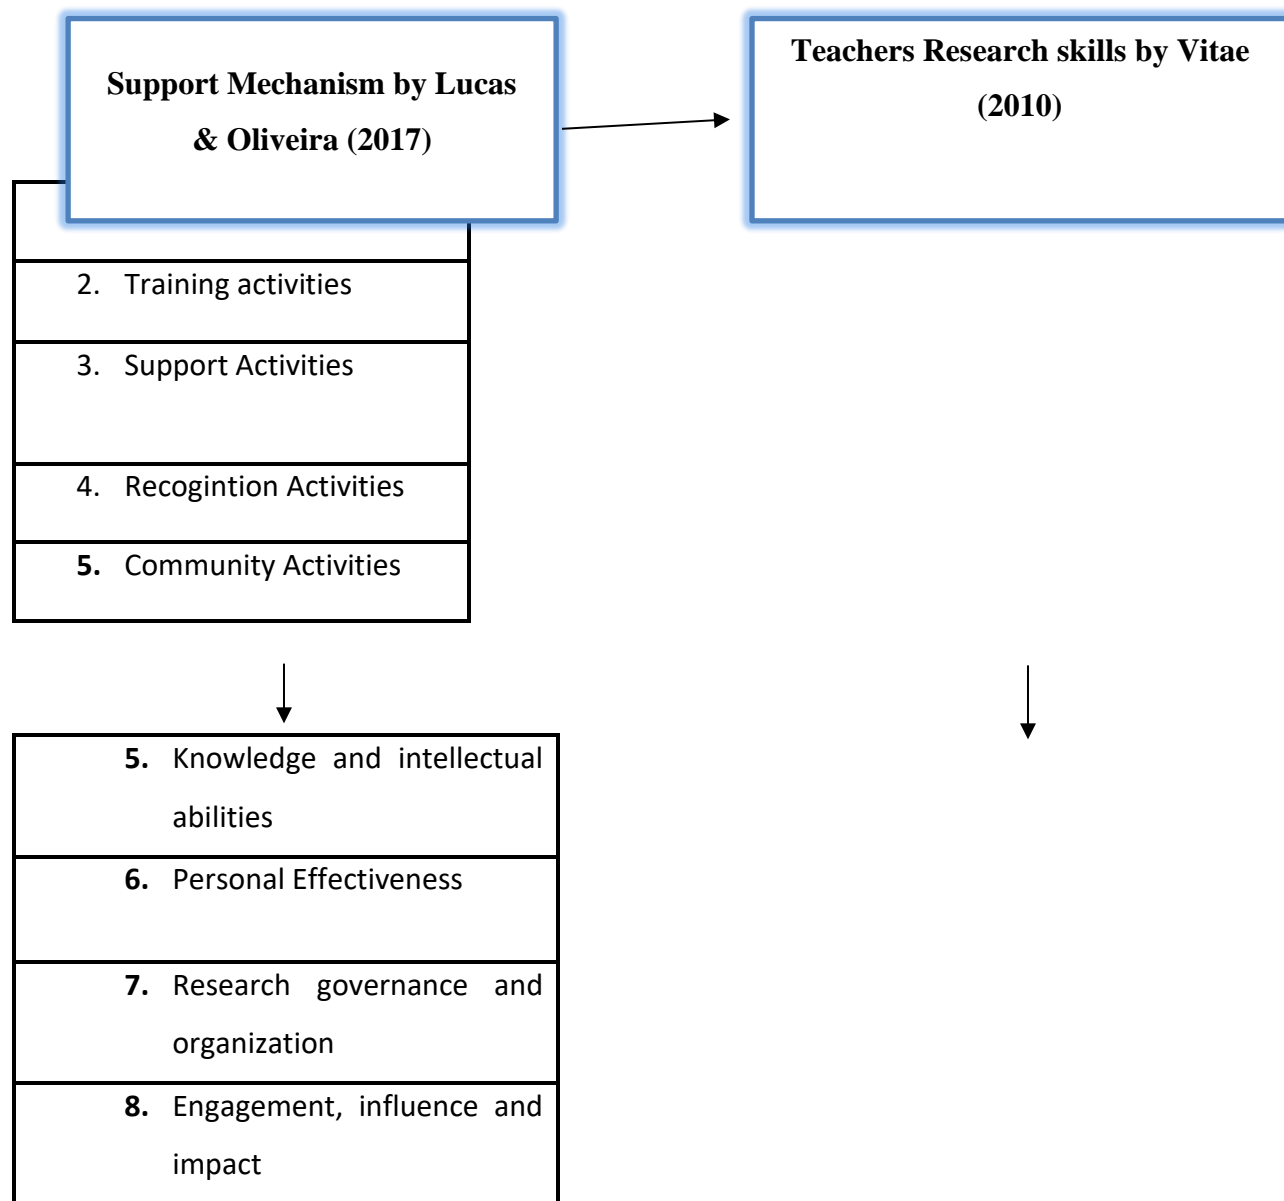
Support Mechanism by Lucas & Oliveira (2017)

Teachers Research skills by Vitae (2010)

2. Training activities

3. Support Activities

4. Recogintion Activities

5. Community Activities

5. Knowledge and intellectual abilities

6. Personal Effectiveness

7. Research governance and organization

8. Engagement, influence and impact